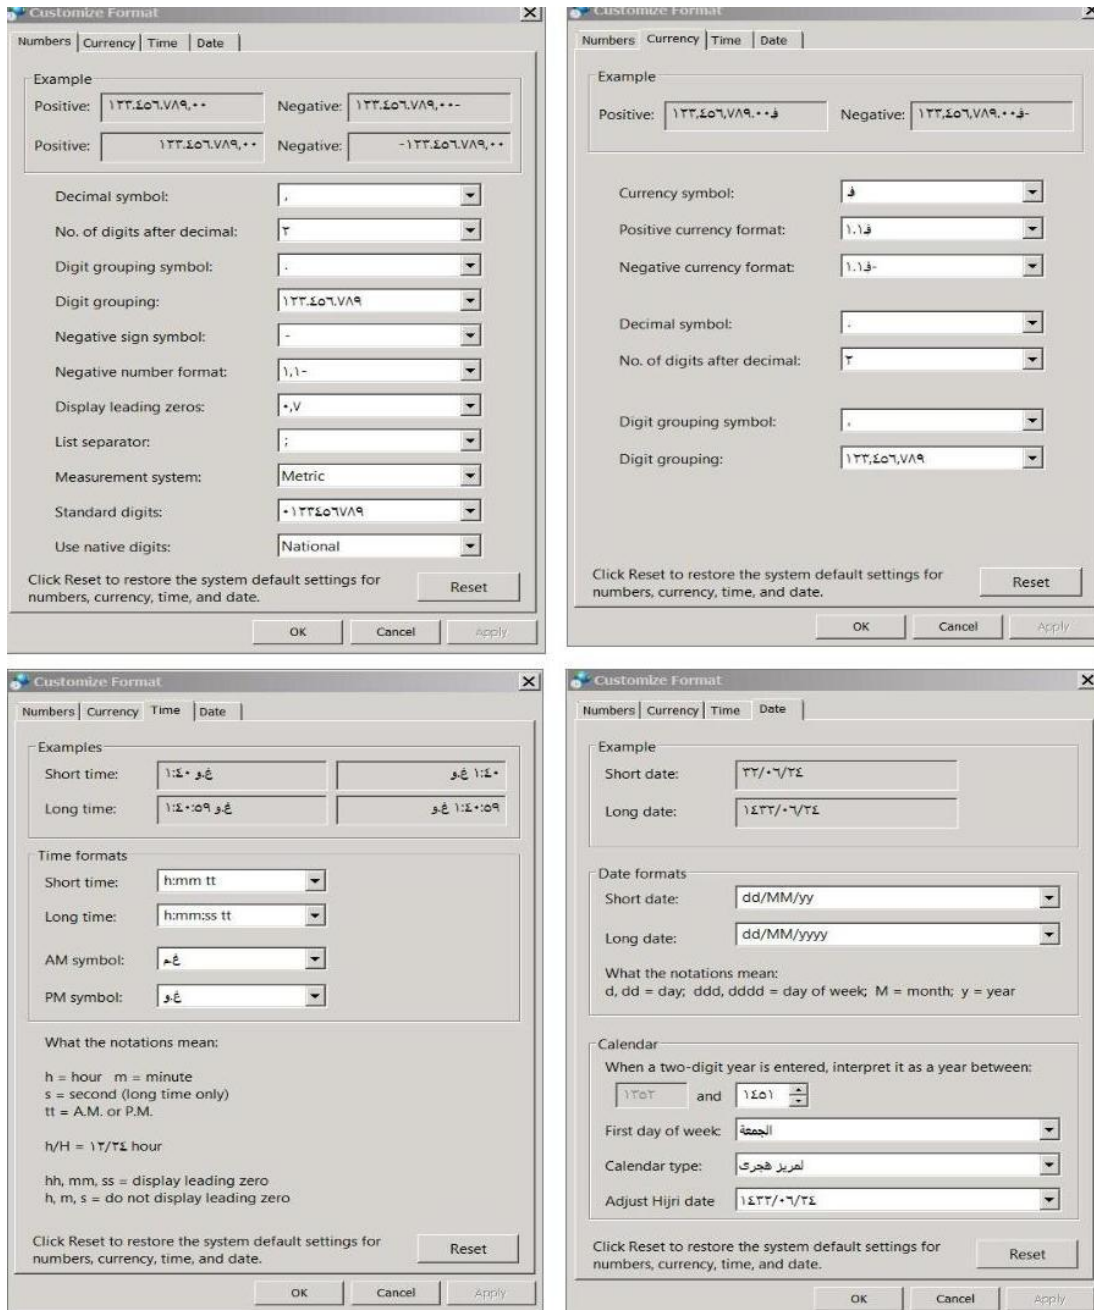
Customize Format

Numbers | Currency | Time | Date

Example

Positive: ١٢٣.٤٥٦.٧٨٩,٠٠ Negative: ١٢٣.٤٥٦.٧٨٩,٠٠-

Positive: ١٢٣.٤٥٦.٧٨٩,٠٠ Negative: -١٢٣.٤٥٦.٧٨٩,٠٠

Decimal symbol: ,

No. of digits after decimal: ٢

Digit grouping symbol: .

Digit grouping: ١٢٣.٤٥٦.٧٨٩

Negative sign symbol: -

Negative number format: ١,١-

Display leading zeros: ٠,٧

List separator: ;

Measurement system: Metric

Standard digits: ٠١٢٣٤٥٦٧٨٩

Use native digits: National

Click Reset to restore the system default settings for numbers, currency, time, and date.

Reset

OK Cancel Apply

Customize Format

Numbers | Currency | Time | Date

Example

Positive: ١٢٣,٤٥٦,٧٨٩.٠٠ ﻓ Negative: ١٢٣,٤٥٦,٧٨٩.٠٠ ﻓ-

Currency symbol: ﻓ

Positive currency format: ١.١ ﻓ

Negative currency format: ١.١ ﻓ-

Decimal symbol: .

No. of digits after decimal: ٢

Digit grouping symbol: ,

Digit grouping: ١٢٣,٤٥٦,٧٨٩

Click Reset to restore the system default settings for numbers, currency, time, and date.

Reset

OK Cancel Apply

Customize Format

Numbers | Currency | Time | Date

Examples

Short time: ١:٤٠ غ.و ١:٤٠ غ.و

Long time: ١:٤٠:٥٩ غ.و ١:٤٠:٥٩ غ.و

Time formats

Short time: h:mm tt

Long time: h:mm:ss tt

AM symbol: غ.م

PM symbol: غ.و

What the notations mean:

h = hour m = minute
s = second (long time only)
tt = A.M. or P.M.

h/H = ١٢/٢٤ hour

hh, mm, ss = display leading zero
h, m, s = do not display leading zero

Click Reset to restore the system default settings for numbers, currency, time, and date.

Reset

OK Cancel Apply

Customize Format

Numbers | Currency | Time | Date

Example

Short date: ٣٣/٠٦/٢٤

Long date: ١٤٣٣/٠٦/٢٤

Date formats

Short date: dd/MM/yy

Long date: dd/MM/yyyy

What the notations mean:
d, dd = day; ddd, dddd = day of week; M = month; y = year

Calendar

When a two-digit year is entered, interpret it as a year between:

١٣٥٢ and ١٤٥١

First day of week: الجمعة

Calendar type: لمريز هجرى

Adjust Hijri date ١٤٣٣/٠٦/٢٤

Click Reset to restore the system default settings for numbers, currency, time, and date.

Reset

OK Cancel Apply